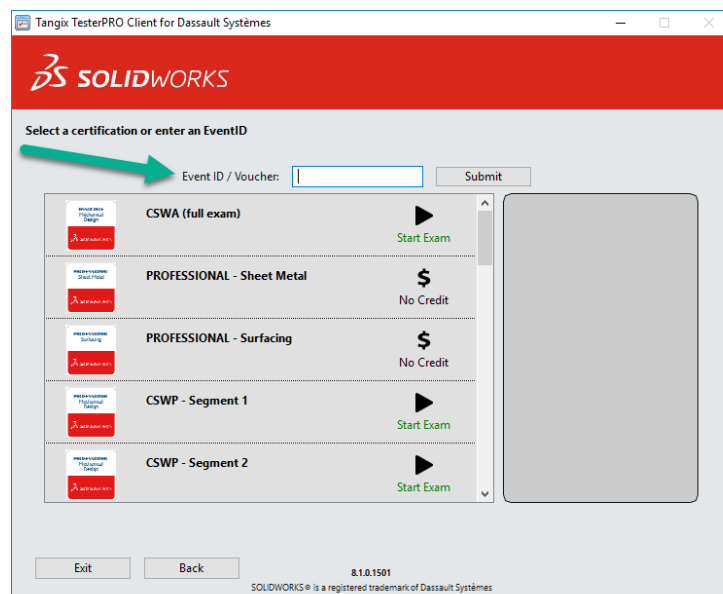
Tangix TesterPRO Client for Dassault Systèmes

SOLIDWORKS

Select a certification or enter an EventID

Event ID / Voucher:

Submit

CSWA (full exam)

Start Exam

PROFESSIONAL - Sheet Metal

$

No Credit

PROFESSIONAL - Surfacing

$

No Credit

CSWP - Segment 1

Start Exam

CSWP - Segment 2

Start Exam

Exit

Back

8.1.0.1501

SOLIDWORKS ® is a registered trademark of Dassault Systèmes